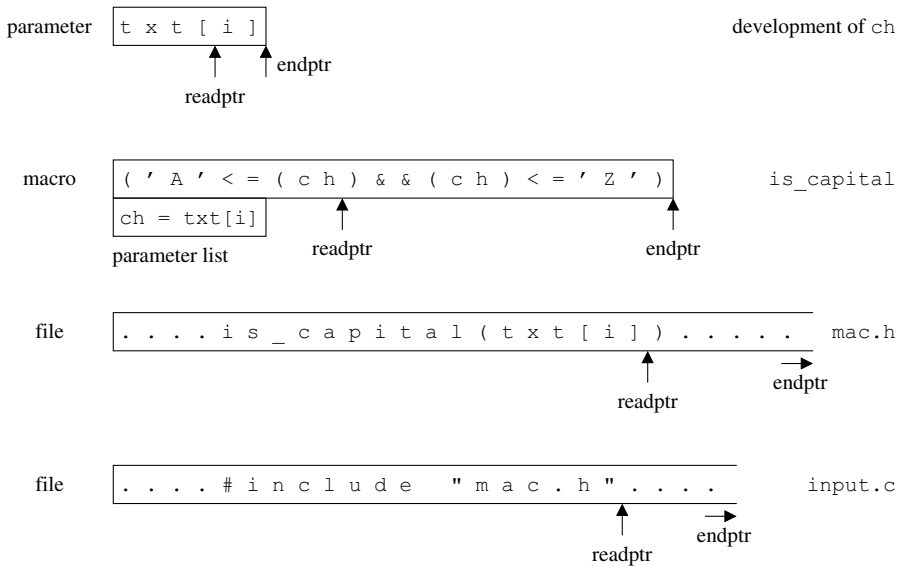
parameter txt[i] development of ch
endptr
readptr

macro ('A'<=(ch)&&(ch)<='Z') is_capital
ch = txt[i]
parameter list
readptr
endptr

file ....is_capital(txt[i])..... mac.h
endptr
readptr

file ....#include "mac.h".... input.c
readptr
endptr